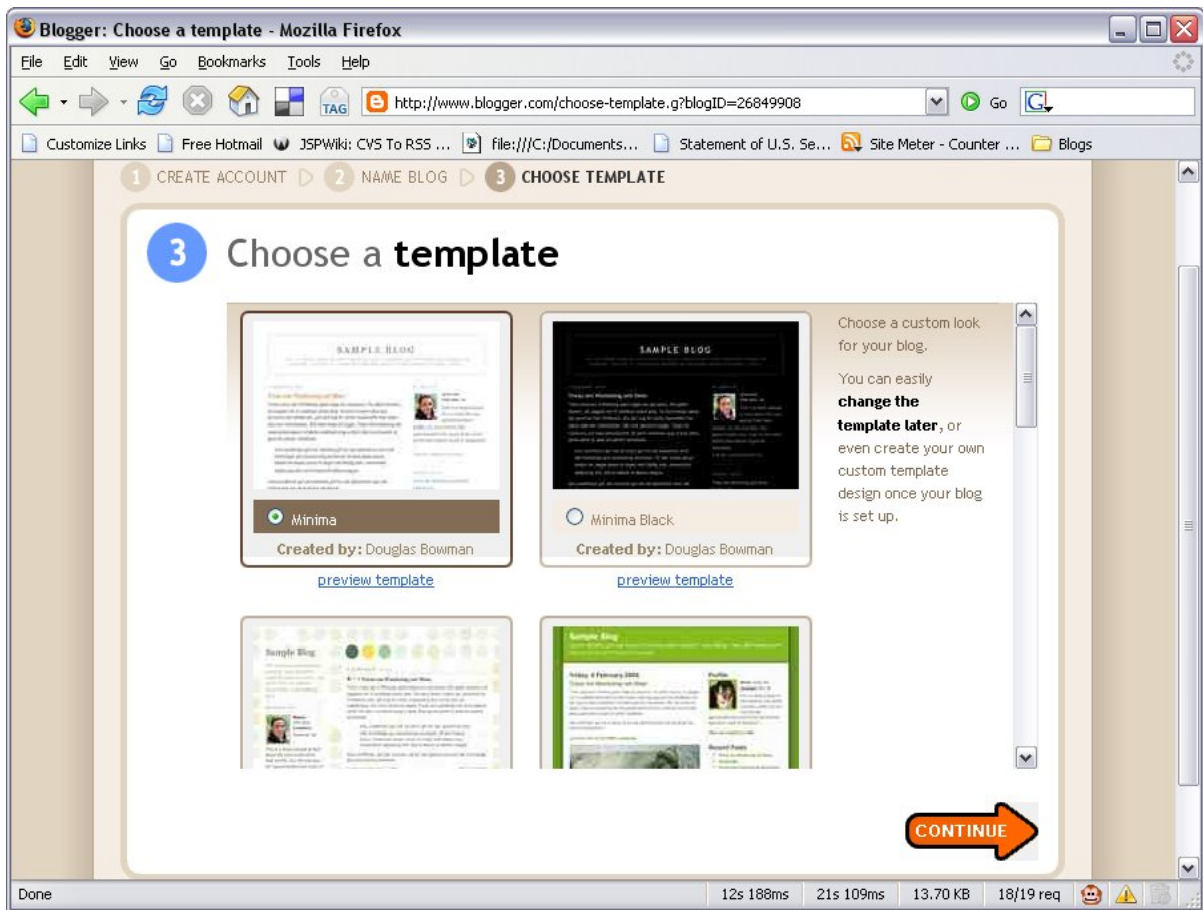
Blogger: Choose a template - Mozilla Firefox

File Edit View Go Bookmarks Tools Help

TAG http://www.blogger.com/choose-template.g?blogID=26849908 Go

Customize Links Free Hotmail JSPWiki: CVS To RSS ... file:///C:/Documents... Statement of U.S. Se... Site Meter - Counter ... Blogs

1 CREATE ACCOUNT 2 NAME BLOG 3 CHOOSE TEMPLATE

3 Choose a **template**

SAMPLE BLOG

Minima

**Created by:** Douglas Bowman

preview template

SAMPLE BLOG

Minima Black

**Created by:** Douglas Bowman

preview template

Choose a custom look for your blog.

You can easily **change the template later**, or even create your own custom template design once your blog is set up.

Sample Blog

Sample Blog

CONTINUE

Done 12s 188ms 21s 109ms 13.70 KB 18/19 req